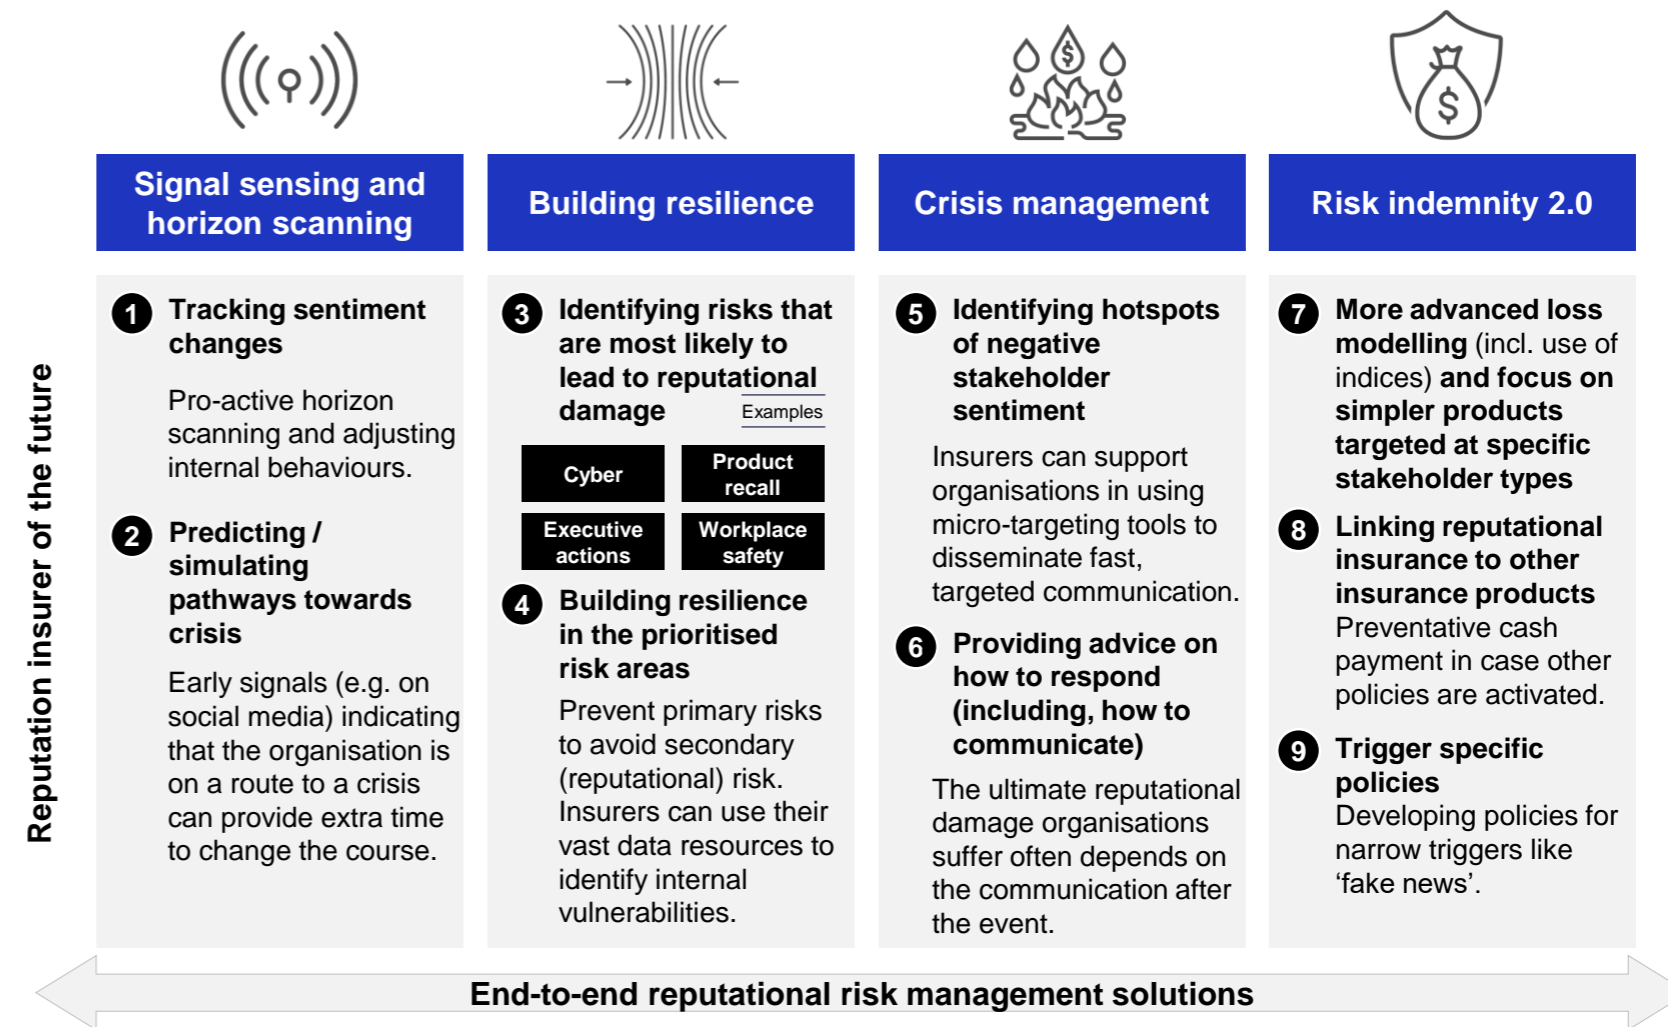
Reputation insurer of the future

Signal sensing and horizon scanning

1 Tracking sentiment changes

Pro-active horizon scanning and adjusting internal behaviours.

2 Predicting / simulating pathways towards crisis

Early signals (e.g. on social media) indicating that the organisation is on a route to a crisis can provide extra time to change the course.

Building resilience

3 Identifying risks that are most likely to lead to reputational damage

Examples

| Cyber | Product recall |
|---|---|
| Executive actions | Workplace safety |

4 Building resilience in the prioritised risk areas

Prevent primary risks to avoid secondary (reputational) risk. Insurers can use their vast data resources to identify internal vulnerabilities.

Crisis management

5 Identifying hotspots of negative stakeholder sentiment

Insurers can support organisations in using micro-targeting tools to disseminate fast, targeted communication.

6 Providing advice on how to respond (including, how to communicate)

The ultimate reputational damage organisations suffer often depends on the communication after the event.

Risk indemnity 2.0

7 More advanced loss modelling (incl. use of indices) and focus on simpler products targeted at specific stakeholder types

8 Linking reputational insurance to other insurance products

Preventative cash payment in case other policies are activated.

9 Trigger specific policies

Developing policies for narrow triggers like ‘fake news’.

End-to-end reputational risk management solutions